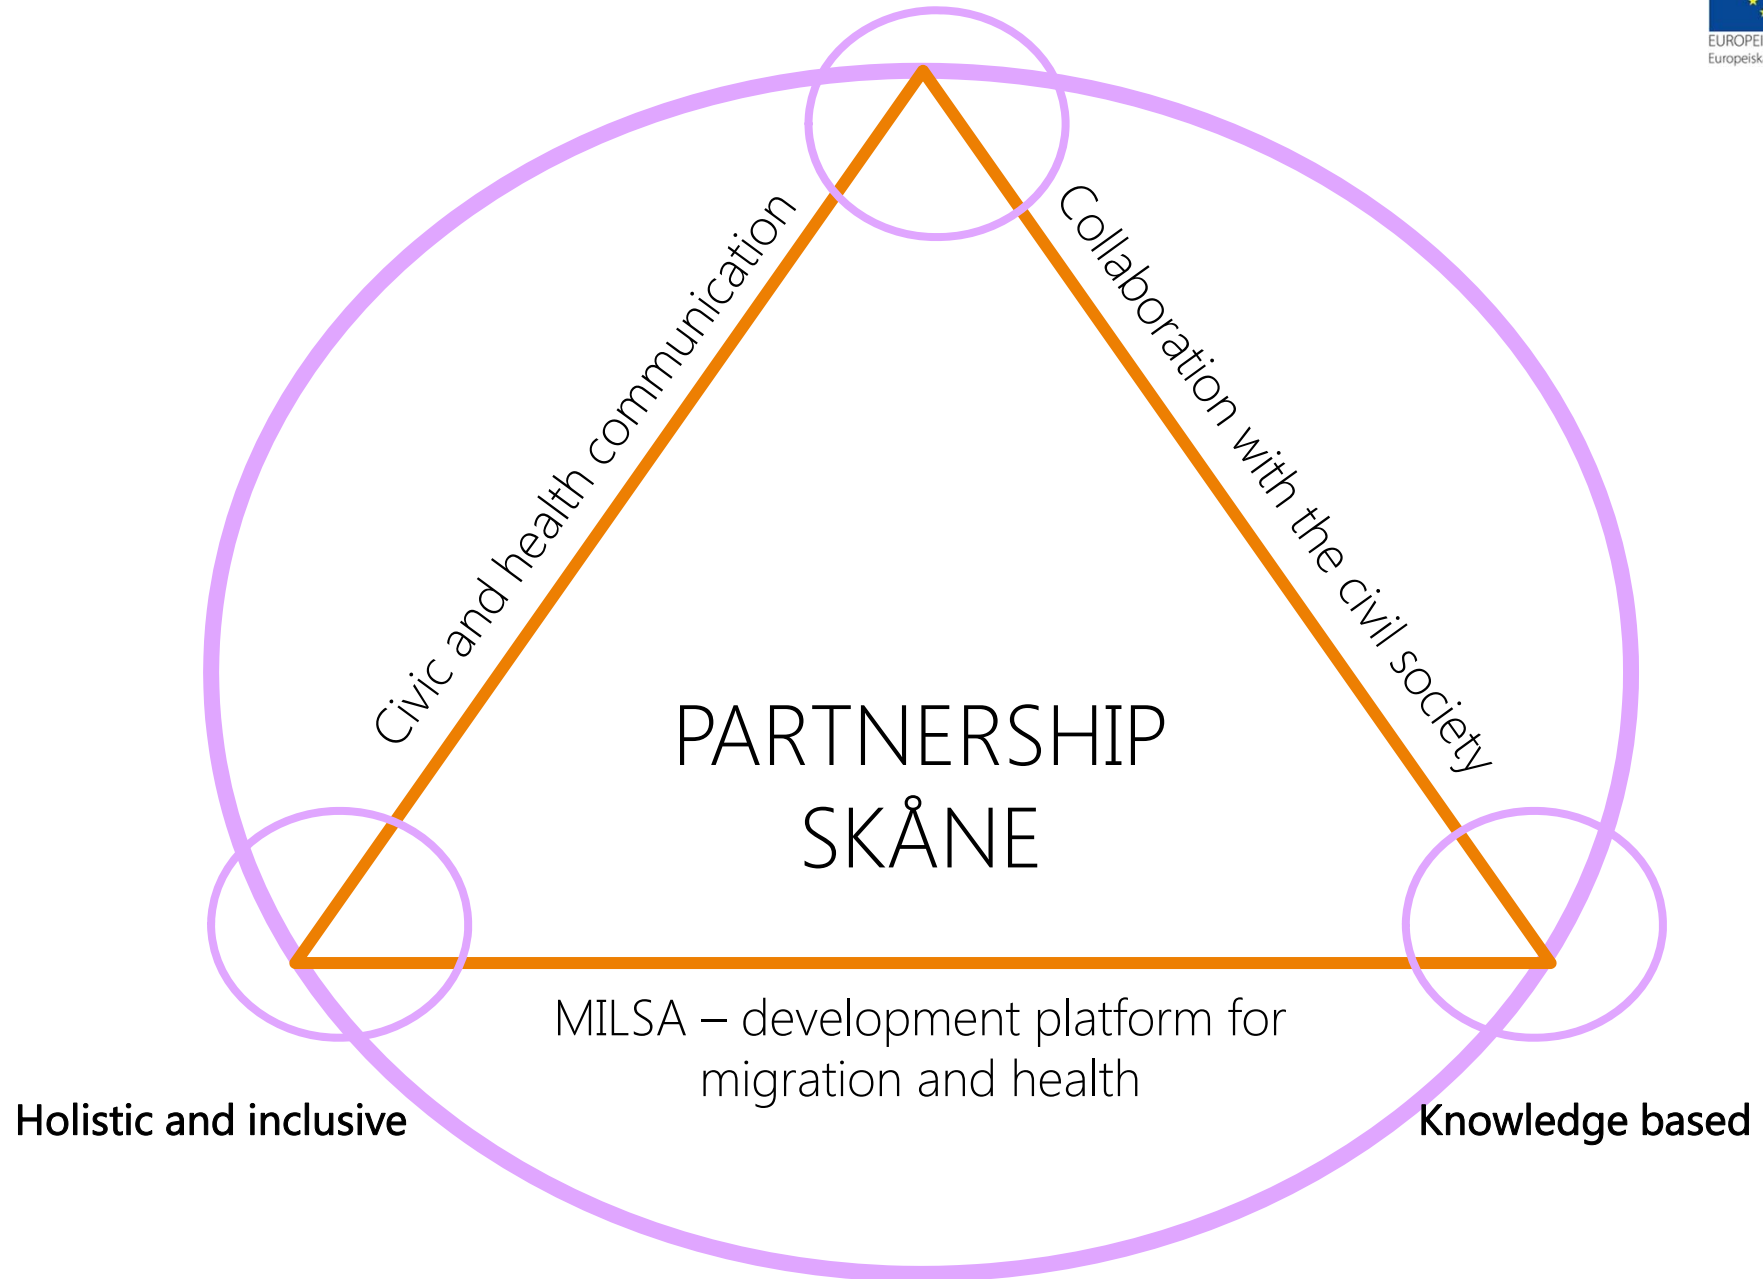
EUROPE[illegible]
Europeisk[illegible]

Civic and health communication

Collaboration with the civil society

PARTNERSHIP SKÅNE

MILSA – development platform for migration and health

Holistic and inclusive

Knowledge based